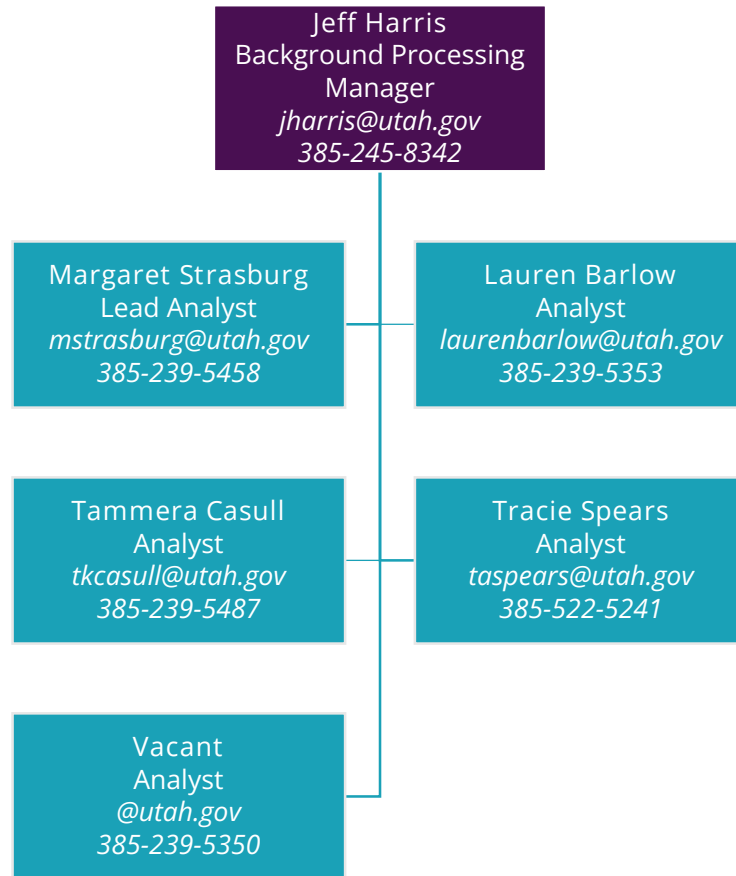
Jeff Harris
Background Processing Manager
jharris@utah.gov
385-245-8342

Margaret Strasburg
Lead Analyst
mstrasburg@utah.gov
385-239-5458

Lauren Barlow
Analyst
laurenbarlow@utah.gov
385-239-5353

Tammera Casull
Analyst
tkcasull@utah.gov
385-239-5487

Tracie Spears
Analyst
taspears@utah.gov
385-522-5241

Vacant
Analyst
@utah.gov
385-239-5350